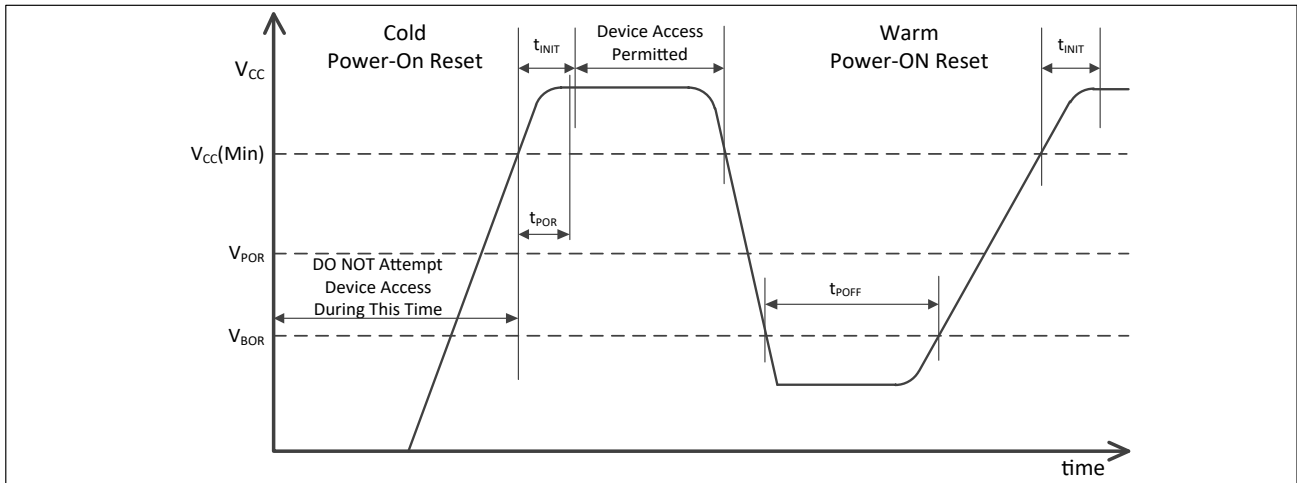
Cold Power-On Reset

$t_{INIT}$

Device Access Permitted

Warm Power-ON Reset

$t_{INIT}$

$V_{CC}$

$V_{CC}$(Min)

$t_{POR}$

$V_{POR}$

DO NOT Attempt Device Access During This Time

$t_{POFF}$

$V_{BOR}$

time